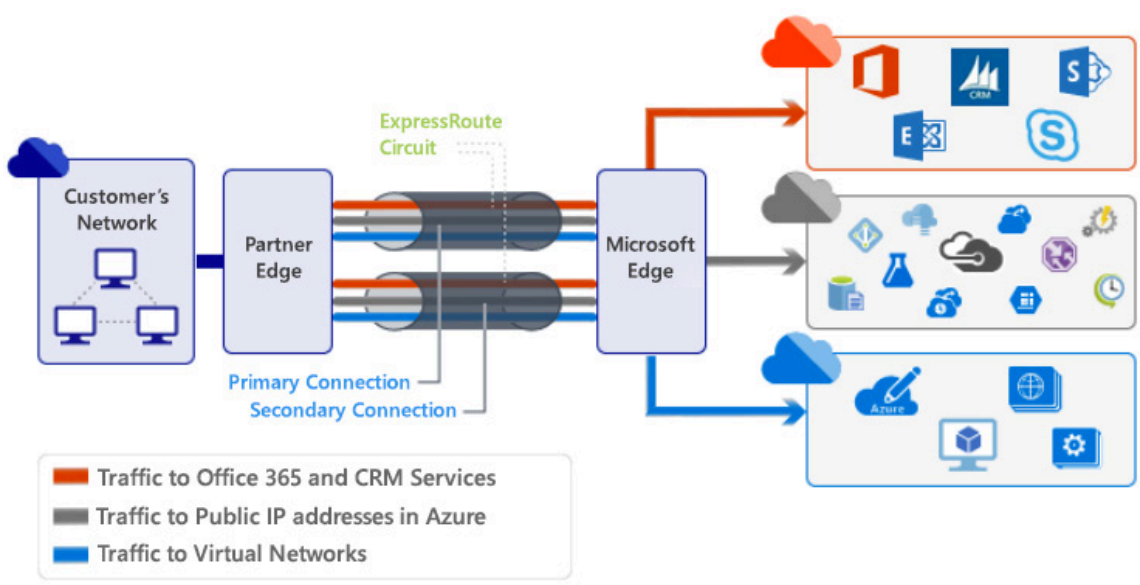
ExpressRoute Circuit

Customer's Network

Partner Edge

Microsoft Edge

CRM

S

E

Azure

Primary Connection

Secondary Connection

Traffic to Office 365 and CRM Services

Traffic to Public IP addresses in Azure

Traffic to Virtual Networks